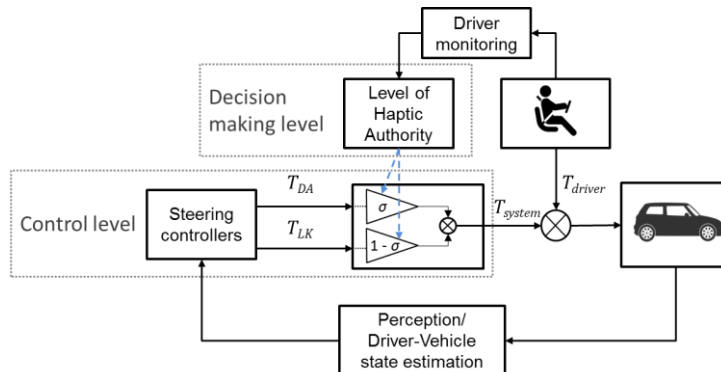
Driver monitoring

Decision making level

Level of Haptic Authority

$T_{DA}$

$T_{driver}$

Control level

Steering controllers

$\sigma$

$T_{system}$

$T_{LK}$

$1 - \sigma$

Perception/ Driver-Vehicle state estimation